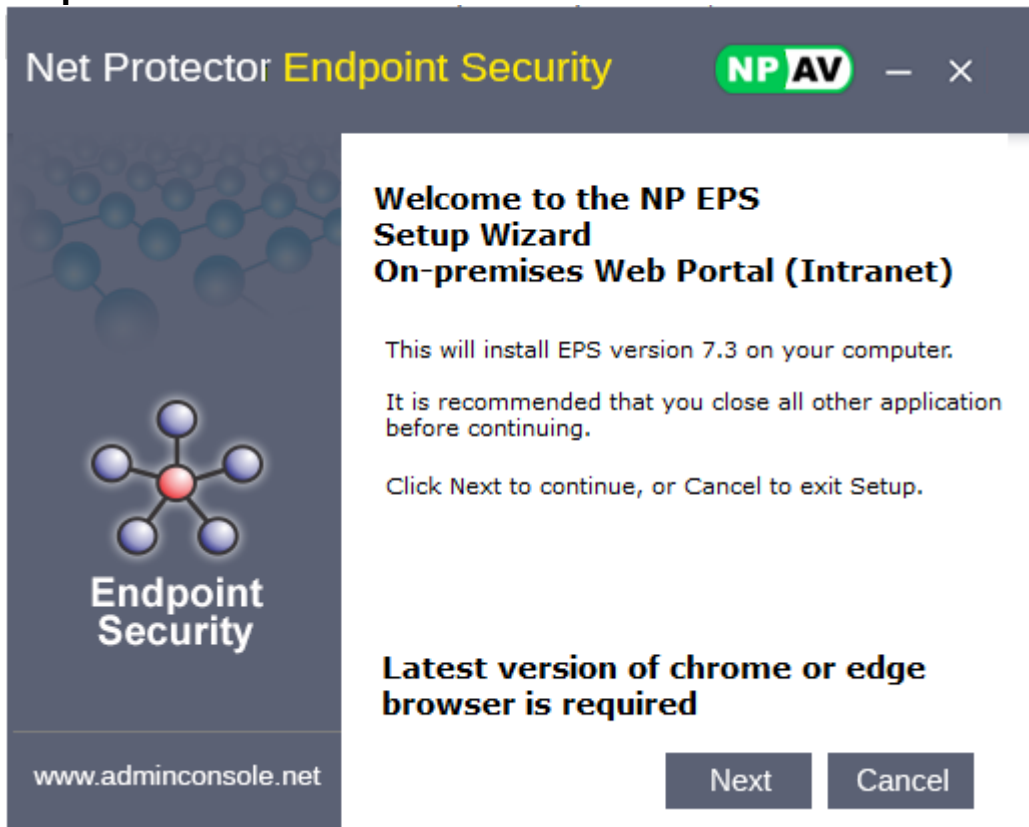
Net Protector Endpoint Security

NP AV

Welcome to the NP EPS
Setup Wizard
On-premises Web Portal (Intranet)

This will install EPS version 7.3 on your computer.

It is recommended that you close all other application before continuing.

Click Next to continue, or Cancel to exit Setup.

Endpoint Security

Latest version of chrome or edge browser is required

www.adminconsole.net

Next

Cancel